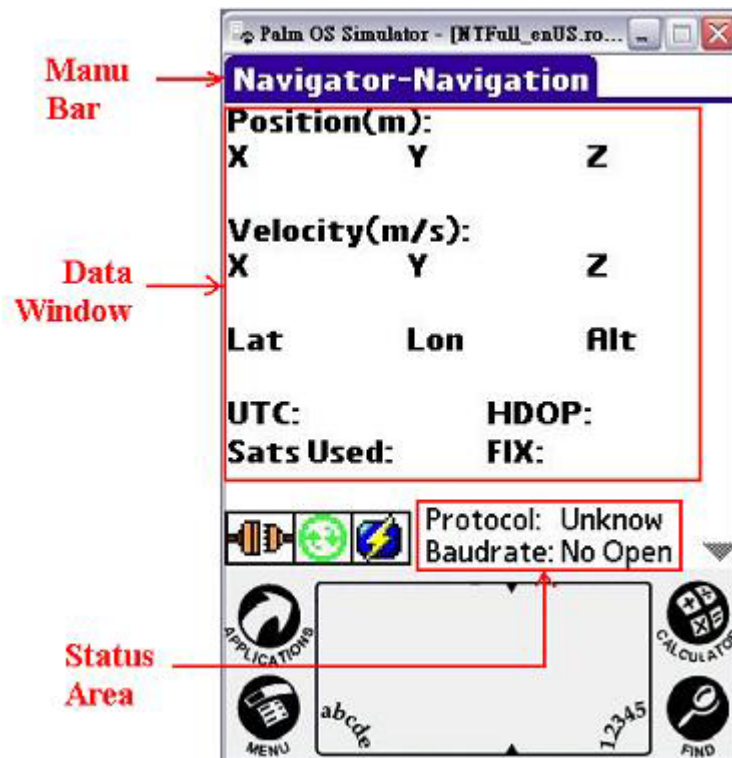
Palm OS Simulator - [NTFull_enUS.ro...

Manu Bar

Navigator-Navigation

Position(m):
X Y Z

Velocity(m/s):
X Y Z

Lat Lon Alt

UTC: HDOP:
Sats Used: FIX:

Data Window

Protocol: Unknow
Baudrate: No Open

Status Area

APPLICATIONS

CALCULATOR

MENU

abcde

12345

FIND